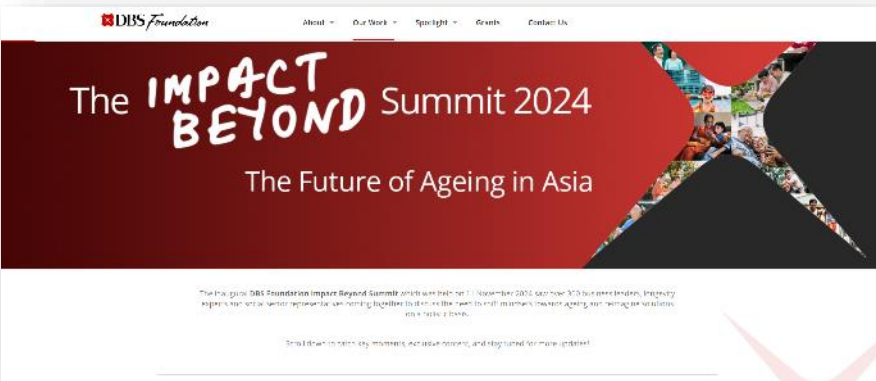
DBS Foundation

About ⌄ Our Work ⌄ Spotlight ⌄ Grants Contact Us

The IMPACT BEYOND Summit 2024

The Future of Ageing in Asia

The inaugural DBS Foundation Impact Beyond Summit which was held on 11 November 2024 saw over 300 business leaders, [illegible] experts and social sector representatives coming together to discuss the need to shift mindsets towards ageing and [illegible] solutions on a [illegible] basis.

Scroll down to catch key moments, exclusive content, and stay tuned for more updates!